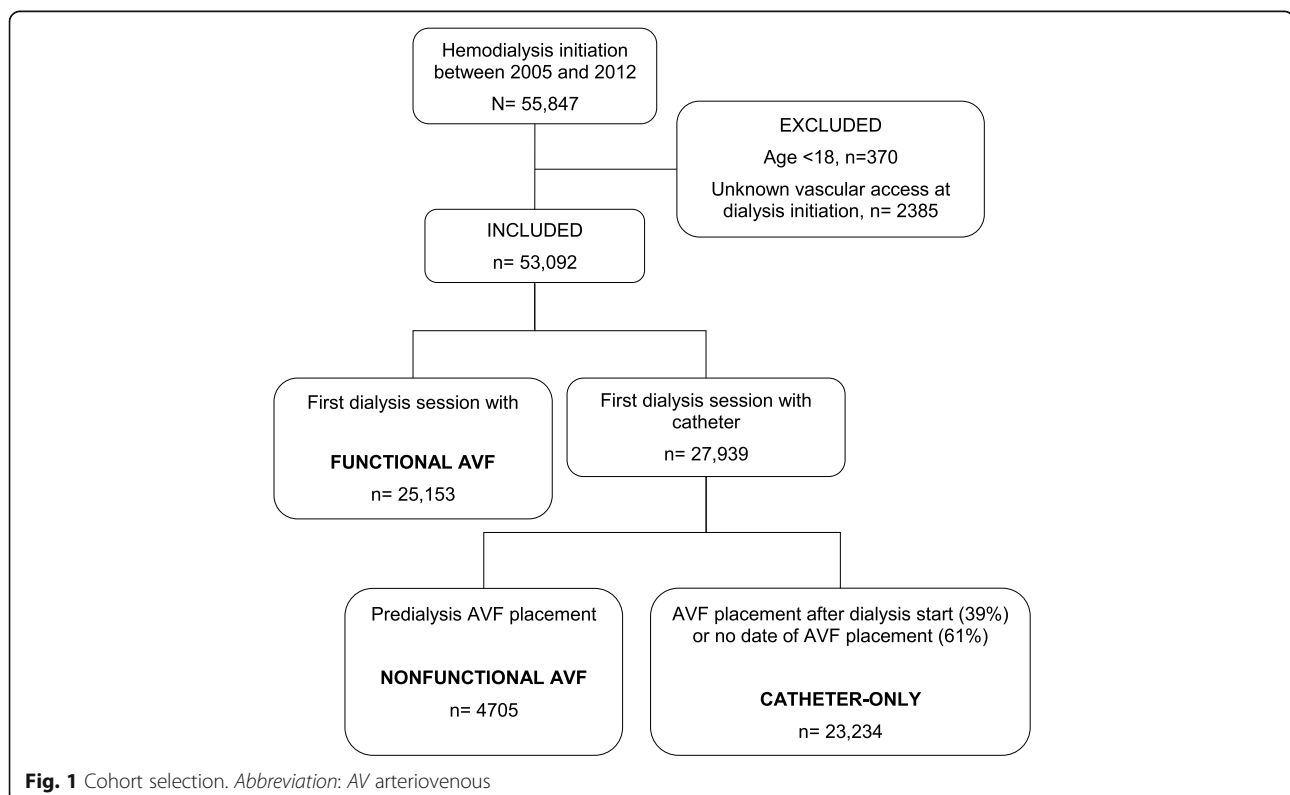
Hemodialysis initiation between 2005 and 2012

N= 55,847

EXCLUDED

Age <18, n=370

Unknown vascular access at dialysis initiation, n= 2385

INCLUDED

n= 53,092

First dialysis session with

FUNCTIONAL AVF

n= 25,153

First dialysis session with catheter

n= 27,939

Predialysis AVF placement

NONFUNCTIONAL AVF

n= 4705

AVF placement after dialysis start (39%) or no date of AVF placement (61%)

CATHETER-ONLY

n= 23,234

Fig. 1 Cohort selection. Abbreviation: AV arteriovenous